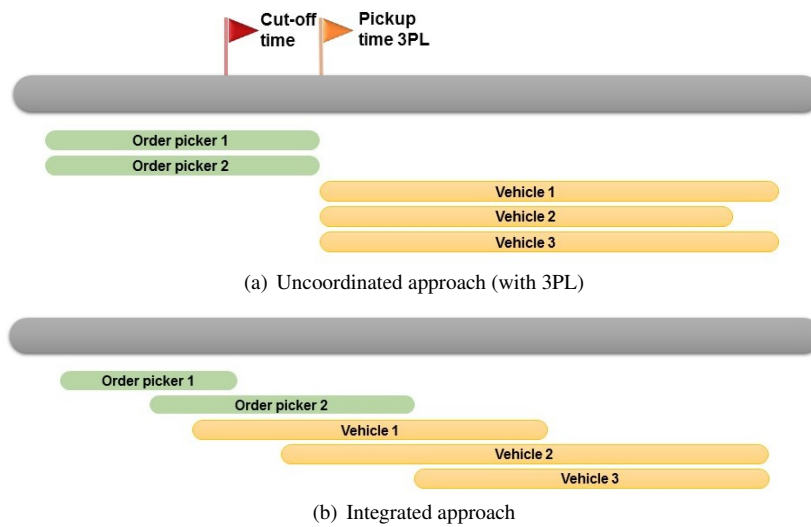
Cut-off time

Pickup time 3PL

Order picker 1

Order picker 2

Vehicle 1

Vehicle 2

Vehicle 3

(a) Uncoordinated approach (with 3PL)

Order picker 1

Order picker 2

Vehicle 1

Vehicle 2

Vehicle 3

(b) Integrated approach